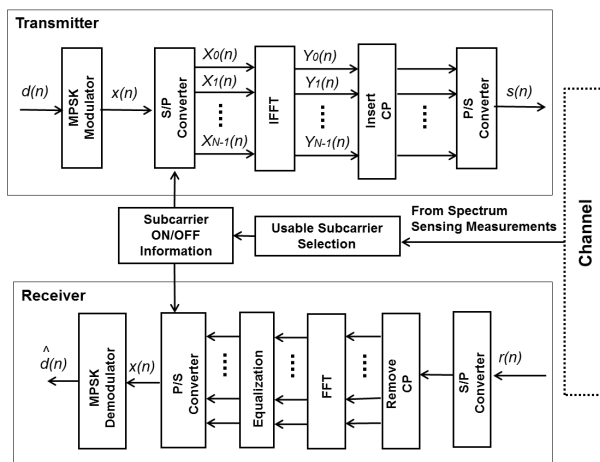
Transmitter

$d(n)$

MPSK Modulator

$x(n)$

S/P Converter

$X_0(n)$

$X_1(n)$

$X_{N-1}(n)$

IFFT

$Y_0(n)$

$Y_1(n)$

$Y_{N-1}(n)$

Insert CP

P/S Converter

$s(n)$

Channel

Subcarrier ON/OFF Information

Usable Subcarrier Selection

From Spectrum Sensing Measurements

Receiver

$\hat{d}(n)$

MPSK Demodulator

$x(n)$

P/S Converter

Equalization

FFT

Remove CP

S/P Converter

$r(n)$